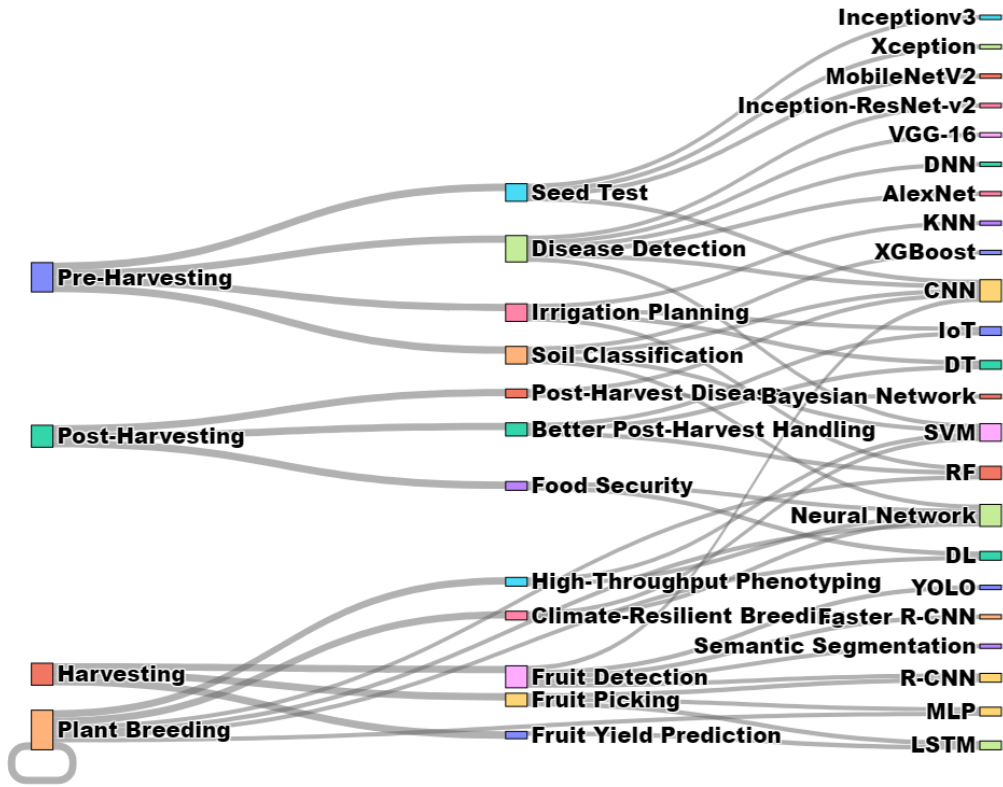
Pre-Harvesting
Post-Harvesting
Harvesting
Plant Breeding

Seed Test
Disease Detection
Irrigation Planning
Soil Classification
Post-Harvest Diseas
Better Post-Harvest Handling
Food Security
High-Throughput Phenotyping
Climate-Resilient Breedi
Fruit Detection
Fruit Picking
Fruit Yield Prediction

Inceptionv3
Xception
MobileNetV2
Inception-ResNet-v2
VGG-16
DNN
AlexNet
KNN
XGBoost
CNN
IoT
DT
Bayesian Network
SVM
RF
Neural Network
DL
YOLO
Faster R-CNN
Semantic Segmentation
R-CNN
MLP
LSTM